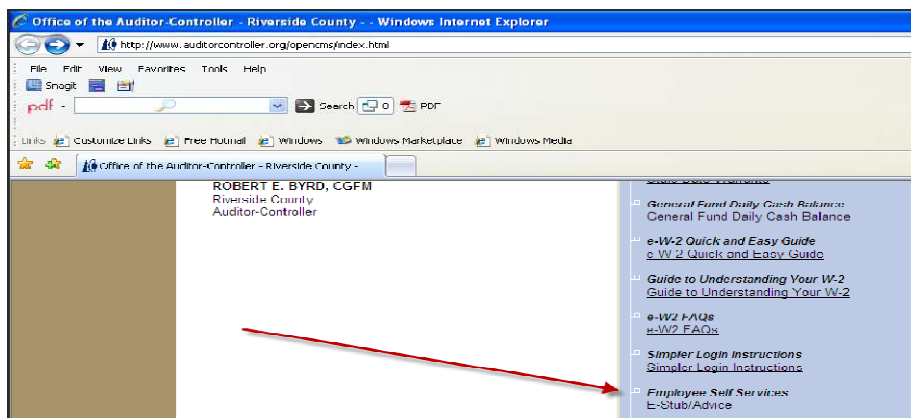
Office of the Auditor-Controller - Riverside County - - Windows Internet Explorer

http://www.auditorcontroller.org/opencms/index.html

File Edit View Favorites Tools Help

Snagit

pdf - Search 0 PDF

Links Customize Links Free Hotmail Windows Windows Marketplace Windows Media

Office of the Auditor-Controller - Riverside County -

ROBERT E. BYRD, CGFM
Riverside County
Auditor-Controller

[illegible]

General Fund Daily Cash Balance
General Fund Daily Cash Balance

e-W-2 Quick and Easy Guide
e-W-2 Quick and Easy Guide

Guide to Understanding Your W-2
Guide to Understanding Your W-2

e-W2 FAQs
e-W2 FAQs

Simpler Login Instructions
Simpler Login Instructions

Employee Self Services
E-Stub/Advice